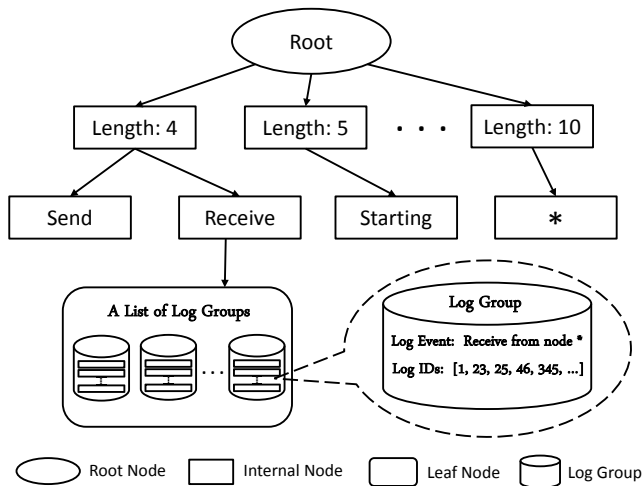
Root

Length: 4

Length: 5

. . .

Length: 10

Send

Receive

Starting

*

A List of Log Groups

. . .

Log Group

Log Event: Receive from node *

Log IDs: [1, 23, 25, 46, 345, ...]

Root Node

Internal Node

Leaf Node

Log Group